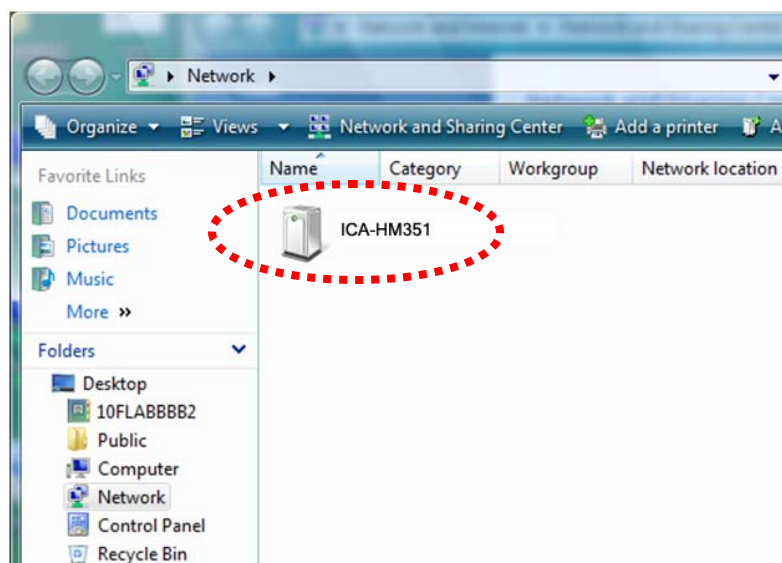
Network

Organize ▾ Views ▾ Network and Sharing Center Add a printer A

Favorite Links

Documents

Pictures

Music

More »

Folders

Desktop

10FLABBBB2

Public

Computer

Network

Control Panel

Recycle Bin

| Name | Category | Workgroup | Network location |
|---|---|---|---|
| ICA-HM351 | | | |